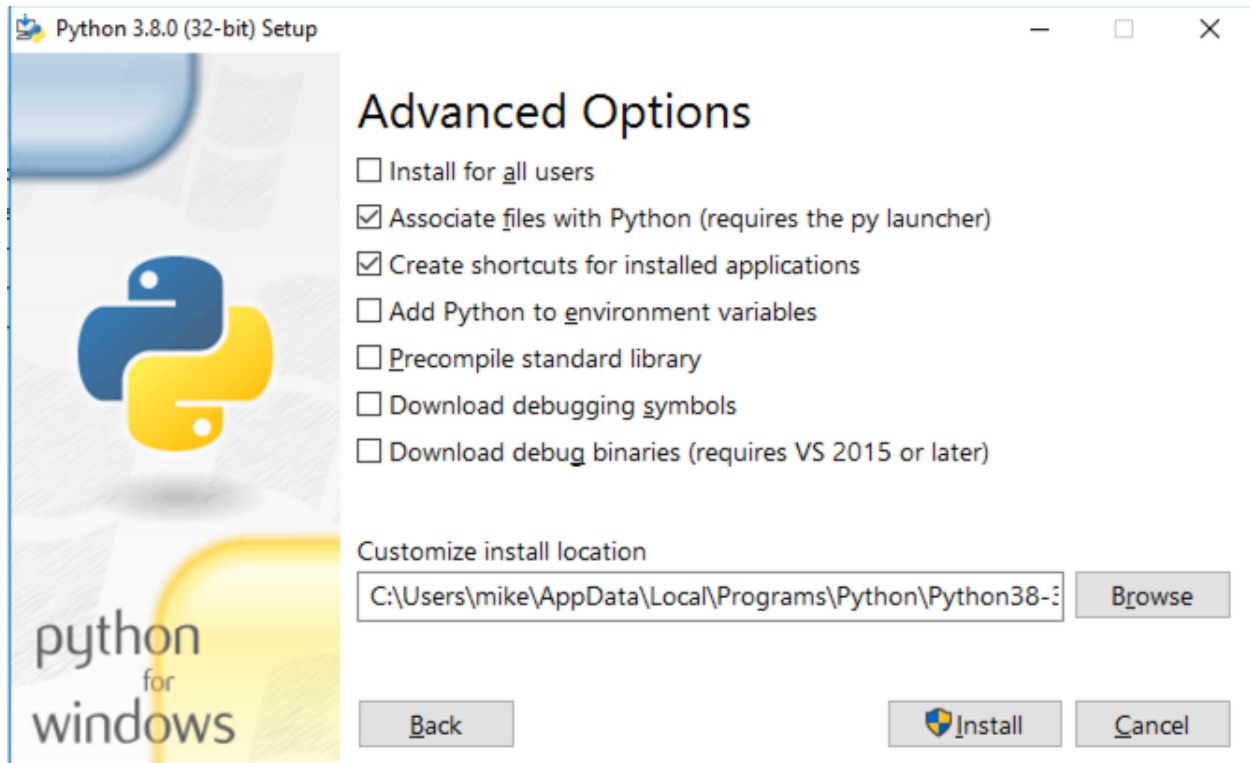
Python 3.8.0 (32-bit) Setup

Advanced Options

Install for all users

Associate files with Python (requires the py launcher)

Create shortcuts for installed applications

Add Python to environment variables

Precompile standard library

Download debugging symbols

Download debug binaries (requires VS 2015 or later)

Customize install location

C:\Users\mike\AppData\Local\Programs\Python\Python38-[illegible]

Browse

python for windows

Back

Install

Cancel